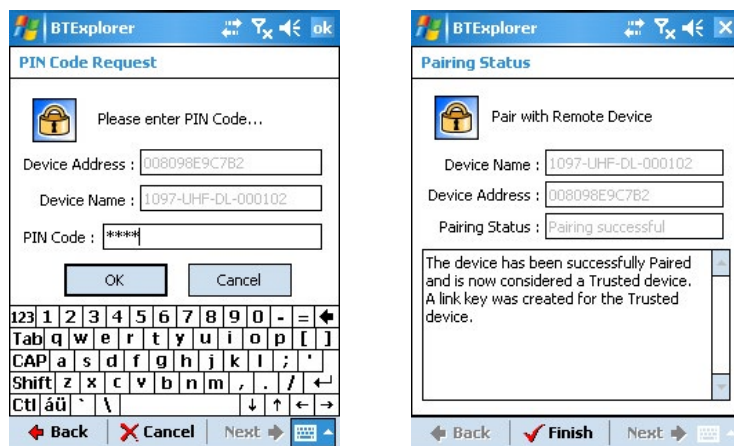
BTExplorer ok

PIN Code Request

Please enter PIN Code...

Device Address : 008098E9C7B2

Device Name : 1097-UHF-DL-000102

PIN Code : ****

OK Cancel

123 1 2 3 4 5 6 7 8 9 0 - = ←
Tab q w e r t y u i o p [ ]
CAP a s d f g h j k l ; '
Shift z x c v b n m , . / ↵
Ctl áü ` \ ↓ ↑ ← →

← Back ✕ Cancel Next →

BTExplorer ✕

Pairing Status

Pair with Remote Device

Device Name : 1097-UHF-DL-000102

Device Address : 008098E9C7B2

Pairing Status : Pairing successful

The device has been successfully Paired and is now considered a Trusted device. A link key was created for the Trusted device.

← Back ✓ Finish Next →